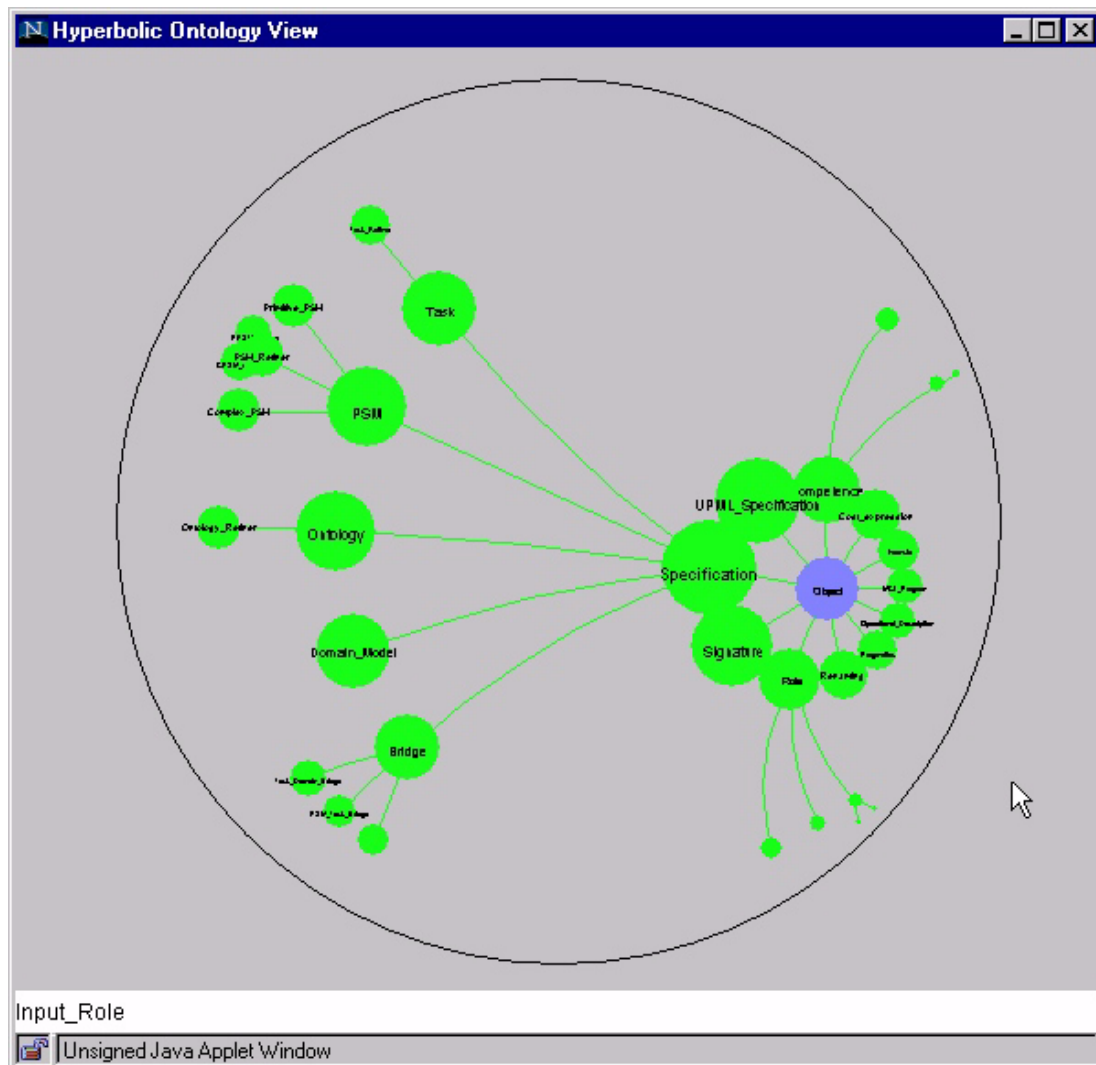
Hyperbolic Ontology View

Task_Refiner

Task

Primitive_PSM

PSM_Refiner

Complex_PSM

PSM

Ontology_Refiner

Ontology

Domain_Model

Bridge

Task_Domain_Bridge

PSM_Task_Bridge

UPML_Specification

Competence

Specification

Object

Signature

Role

Renaming

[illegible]

Input_Role

Unsigned Java Applet Window